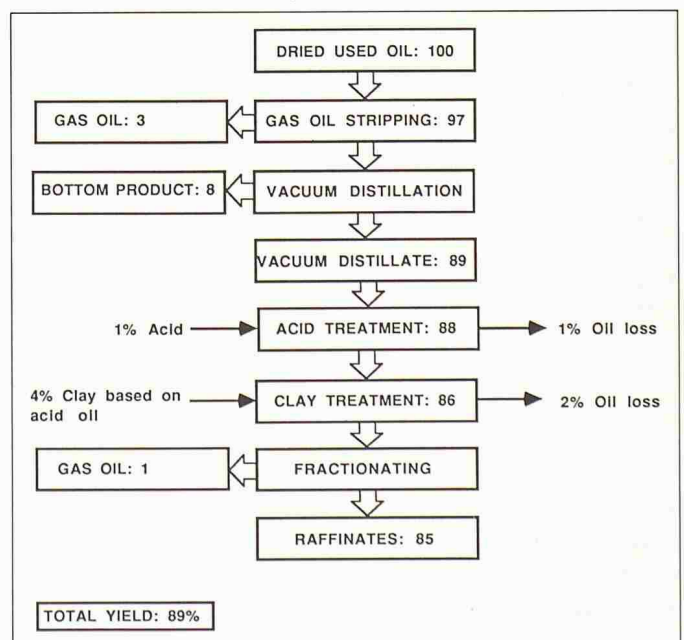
DRIED USED OIL: 100

GAS OIL: 3

GAS OIL STRIPPING: 97

BOTTOM PRODUCT: 8

VACUUM DISTILLATION

VACUUM DISTILLATE: 89

1% Acid

ACID TREATMENT: 88

1% Oil loss

4% Clay based on acid oil

CLAY TREATMENT: 86

2% Oil loss

GAS OIL: 1

FRACTIONATING

RAFFINATES: 85

TOTAL YIELD: 89%